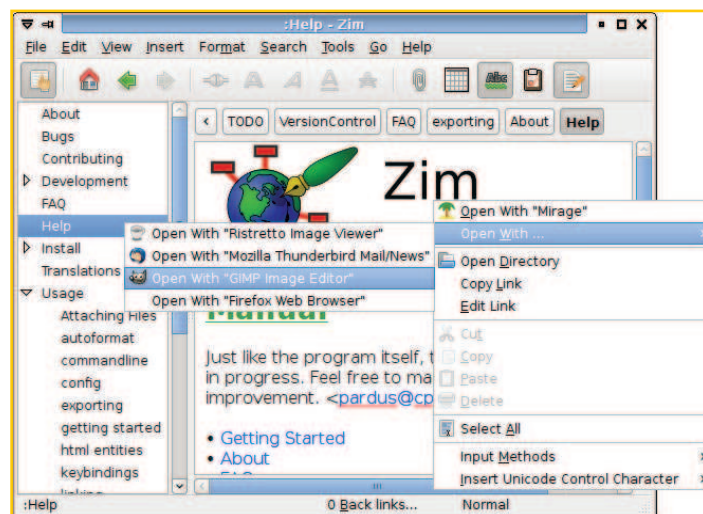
:Help - Zim

File Edit View Insert Format Search Tools Go Help

About
Bugs
Contributing
Development
FAQ
Help
Install
Translations
Usage
Attaching Files
autoformat
commandline
config
exporting
getting started
html entities
keybindings

TODO VersionControl FAQ exporting About Help

Zim

Open With "Ristretto Image Viewer"
Open With "Mozilla Thunderbird Mail/News"
Open With "GIMP Image Editor"
Open With "Firefox Web Browser"

Manual

Just like the program itself, t in progress. Feel free to ma improvement. <pardus@cp

• Getting Started
• About

Open With "Mirage"
Open With ...
Open Directory
Copy Link
Edit Link
Cut
Copy
Paste
Delete
Select All
Input Methods
Insert Unicode Control Character

:Help 0 Back links... Normal